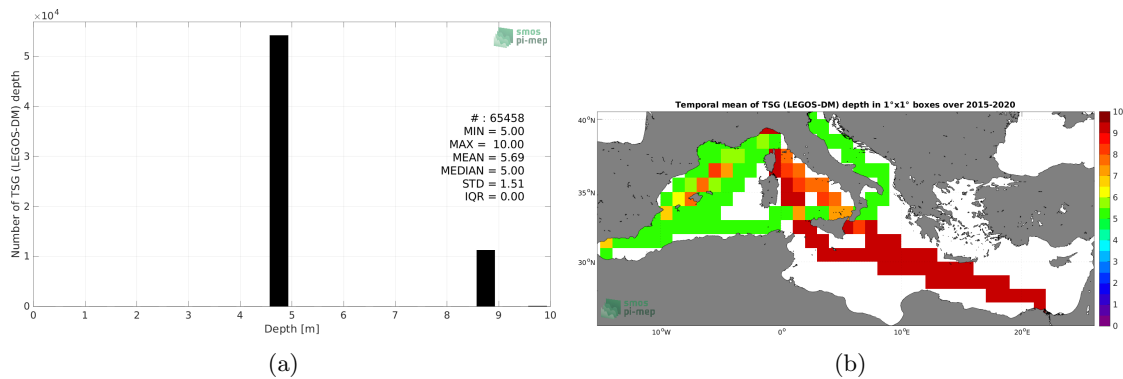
$\times 10^4$

smos pi-mep

Number of TSG (LEGOS-DM) depth

5
4
3
2
1
0

# : 65458
MIN = 5.00
MAX = 10.00
MEAN = 5.69
MEDIAN = 5.00
STD = 1.51
IQR = 0.00

0 1 2 3 4 5 6 7 8 9 10

Depth [m]

(a)

Temporal mean of TSG (LEGOS-DM) depth in 1°x1° boxes over 2015-2020

40°N
35°N
30°N

smos pi-mep

10°W 0° 10°E 20°E

10
9
8
7
6
5
4
3
2
1
0

(b)